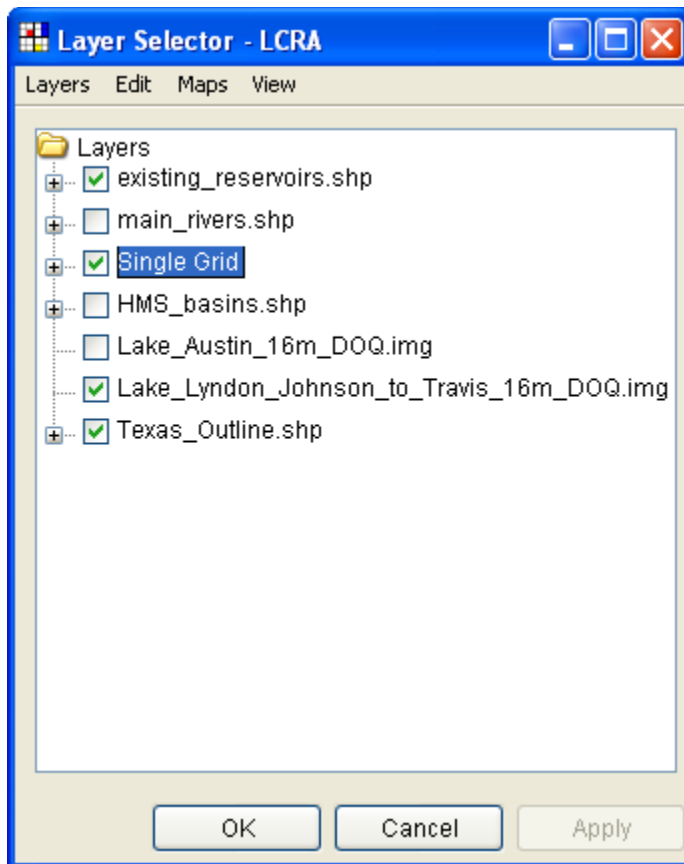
Layer Selector - LCRA

Layers Edit Maps View

Layers
existing_reservoirs.shp
main_rivers.shp
Single Grid
HMS_basins.shp
Lake_Austin_16m_DOQ.img
Lake_Lyndon_Johnson_to_Travis_16m_DOQ.img
Texas_Outline.shp

OK Cancel Apply